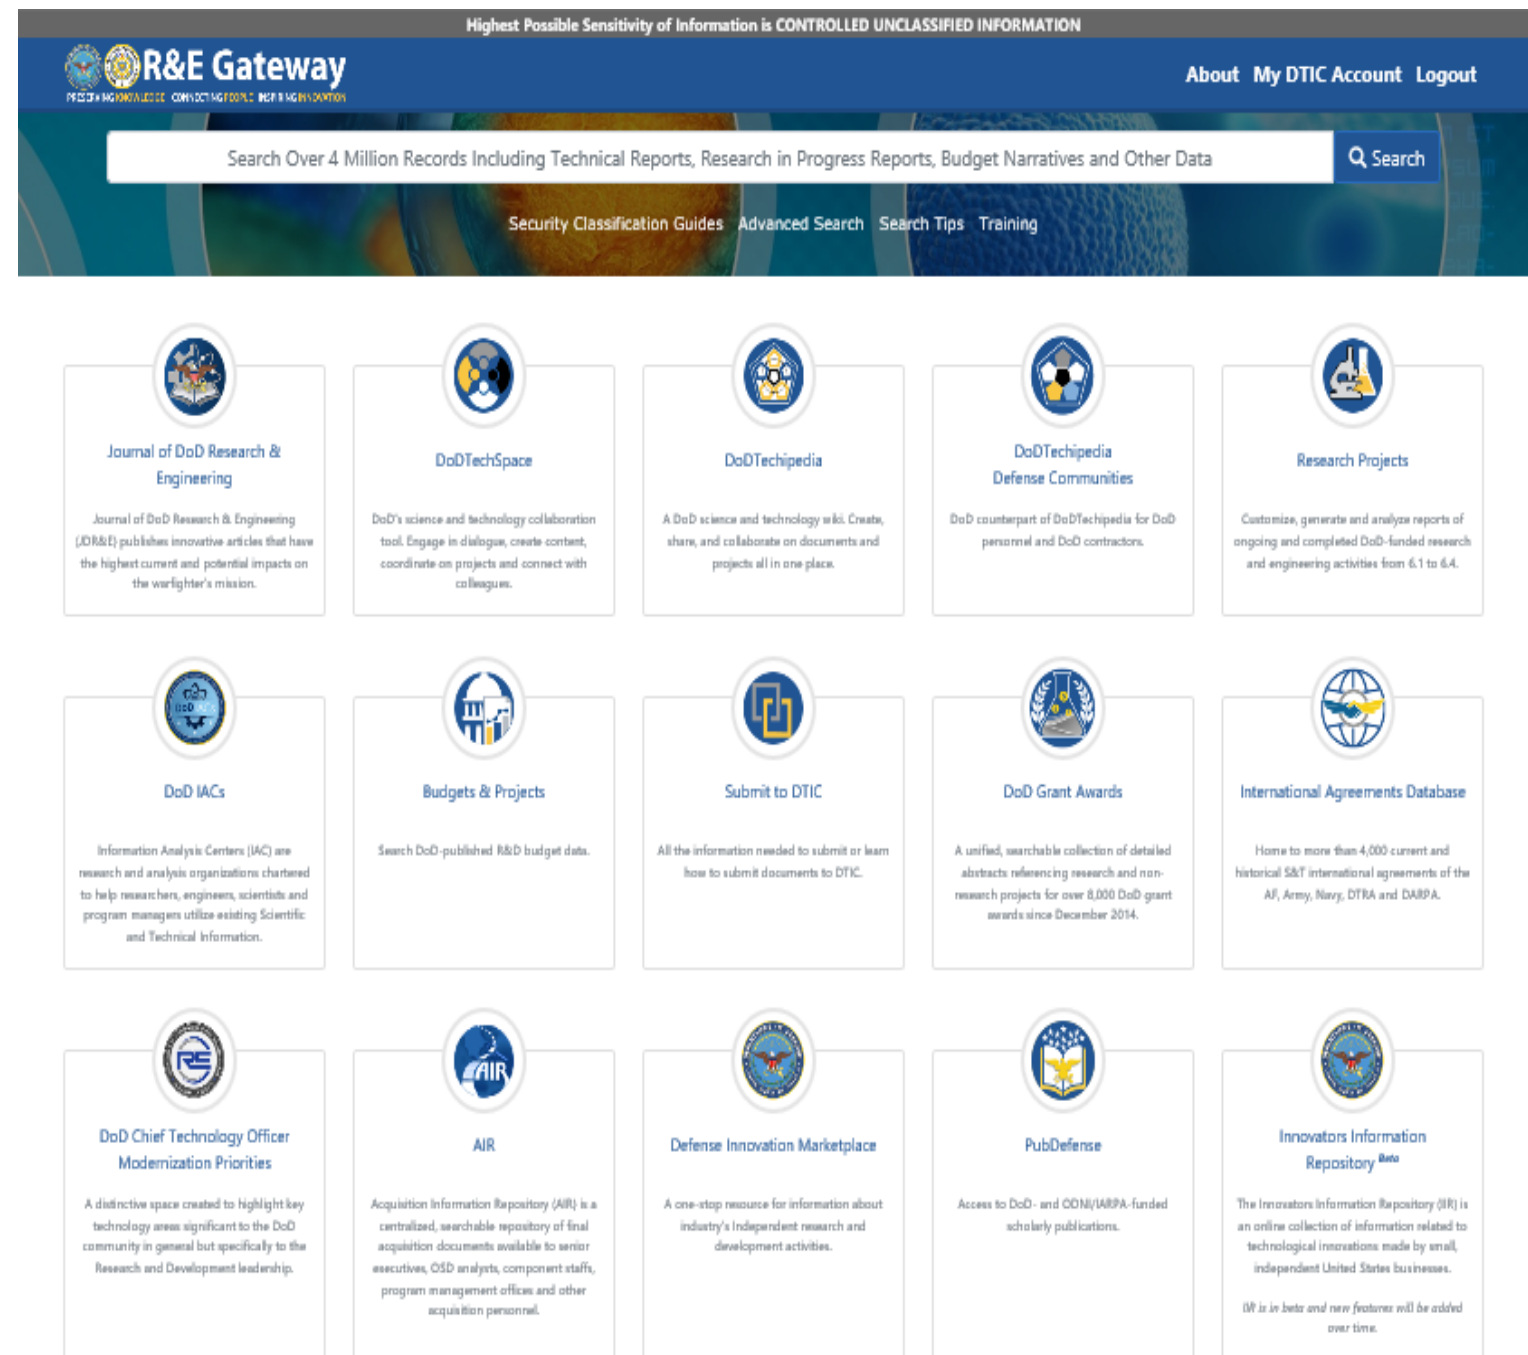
Highest Possible Sensitivity of Information is CONTROLLED UNCLASSIFIED INFORMATION

R&E Gateway
PRESERVING KNOWLEDGE · CONNECTING PEOPLE · INSPIRING INNOVATION

About My DTIC Account Logout

Search Over 4 Million Records Including Technical Reports, Research in Progress Reports, Budget Narratives and Other Data

Search

Security Classification Guides Advanced Search Search Tips Training

Journal of DoD Research & Engineering

Journal of DoD Research & Engineering (JDR&E) publishes innovative articles that have the highest current and potential impacts on the warfighter's mission.

DoDTechSpace

DoD's science and technology collaboration tool. Engage in dialogue, create content, coordinate on projects and connect with colleagues.

DoDTechipedia

A DoD science and technology wiki. Create, share, and collaborate on documents and projects all in one place.

DoDTechipedia Defense Communities

DoD counterpart of DoDTechipedia for DoD personnel and DoD contractors.

Research Projects

Customize, generate and analyze reports of ongoing and completed DoD-funded research and engineering activities from 6.1 to 6.4.

DoD IACs

Information Analysis Centers (IAC) are research and analysis organizations chartered to help researchers, engineers, scientists and program managers utilize existing Scientific and Technical Information.

Budgets & Projects

Search DoD-published R&D budget data.

Submit to DTIC

All the information needed to submit or learn how to submit documents to DTIC.

DoD Grant Awards

A unified, searchable collection of detailed abstracts referencing research and non-research projects for over 8,000 DoD grant awards since December 2014.

International Agreements Database

Home to more than 4,000 current and historical S&T international agreements of the AF, Army, Navy, DTRA and DARPA.

DoD Chief Technology Officer Modernization Priorities

A distinctive space created to highlight key technology areas significant to the DoD community in general but specifically to the Research and Development leadership.

AIR

Acquisition Information Repository (AIR) is a centralized, searchable repository of final acquisition documents available to senior executives, OSD analysts, component staffs, program management offices and other acquisition personnel.

Defense Innovation Marketplace

A one-stop resource for information about industry's Independent research and development activities.

PubDefense

Access to DoD- and ODNI/IARPA-funded scholarly publications.

Innovators Information Repository Beta

The Innovators Information Repository (IIR) is an online collection of information related to technological innovations made by small, independent United States businesses.

IIR is in beta and new features will be added over time.